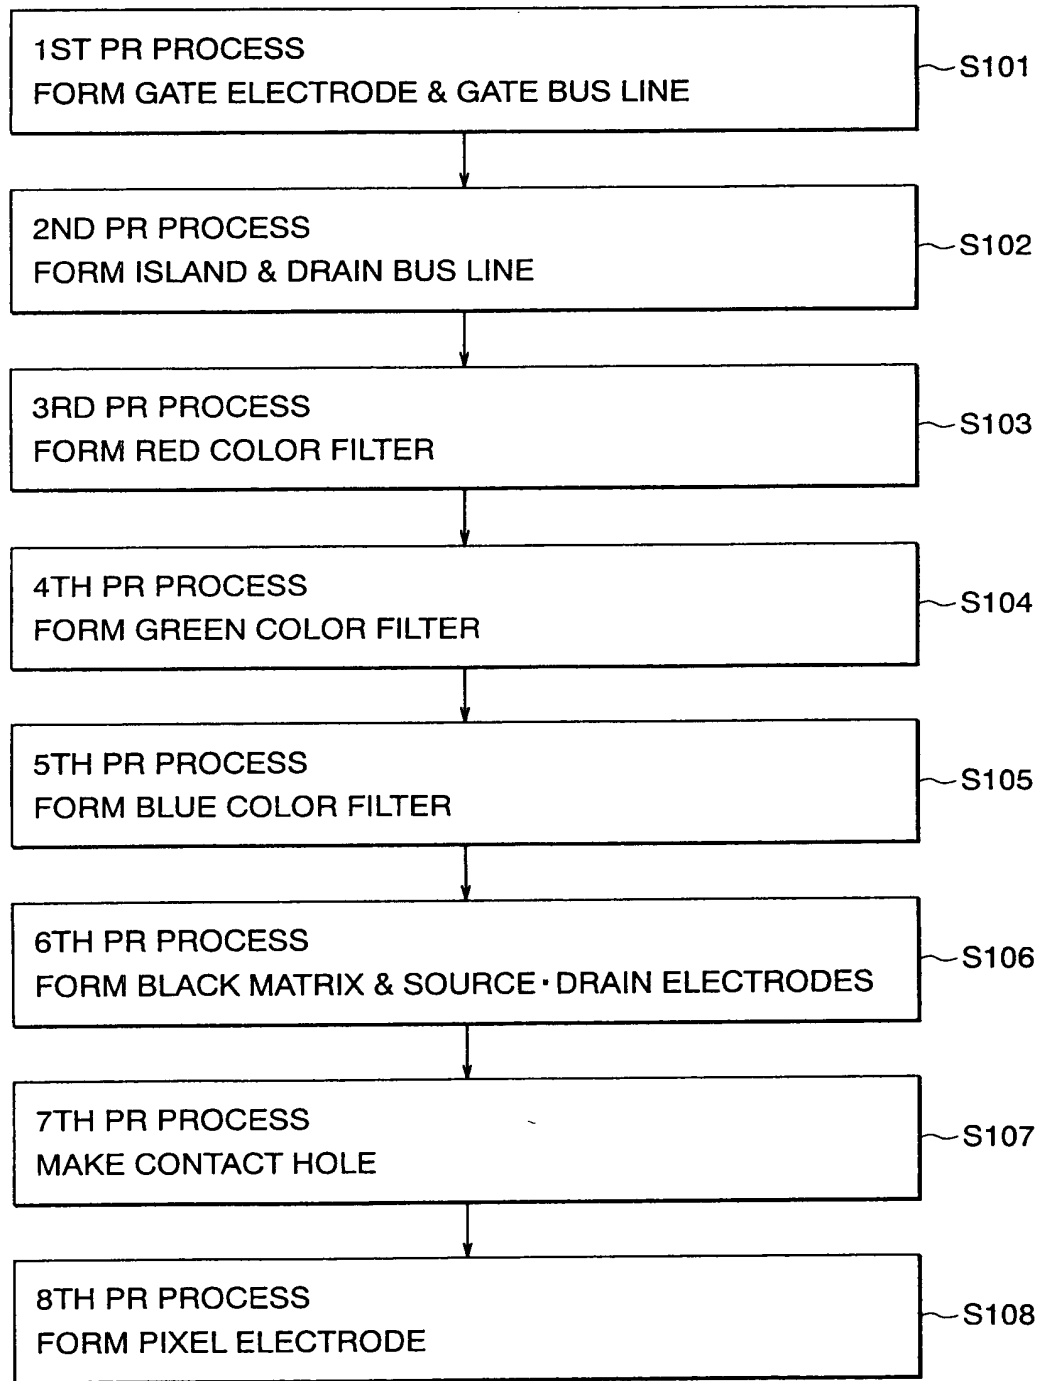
1ST PR PROCESS
FORM GATE ELECTRODE & GATE BUS LINE

S101

2ND PR PROCESS
FORM ISLAND & DRAIN BUS LINE

S102

3RD PR PROCESS
FORM RED COLOR FILTER

S103

4TH PR PROCESS
FORM GREEN COLOR FILTER

S104

5TH PR PROCESS
FORM BLUE COLOR FILTER

S105

6TH PR PROCESS
FORM BLACK MATRIX & SOURCE · DRAIN ELECTRODES

S106

7TH PR PROCESS
MAKE CONTACT HOLE

S107

8TH PR PROCESS
FORM PIXEL ELECTRODE

S108